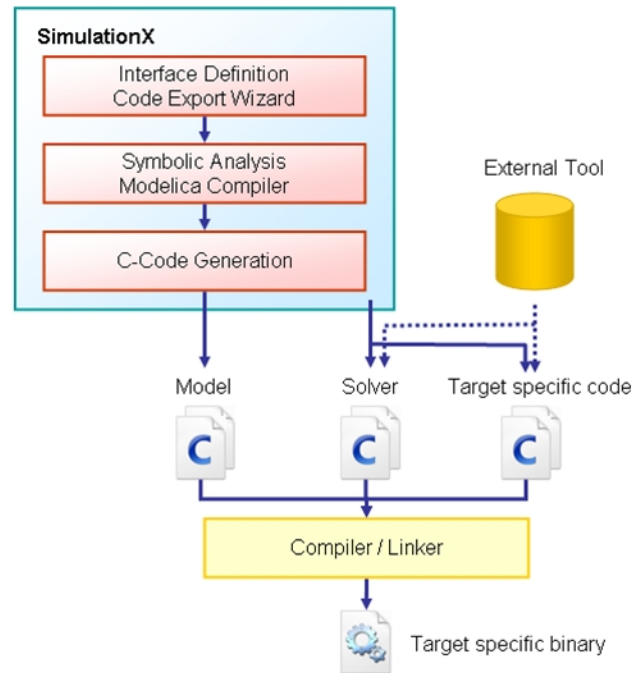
SimulationX

Interface Definition
Code Export Wizard

Symbolic Analysis
Modelica Compiler

C-Code Generation

External Tool

Model

Solver

Target specific code

C

C

C

Compiler / Linker

Target specific binary